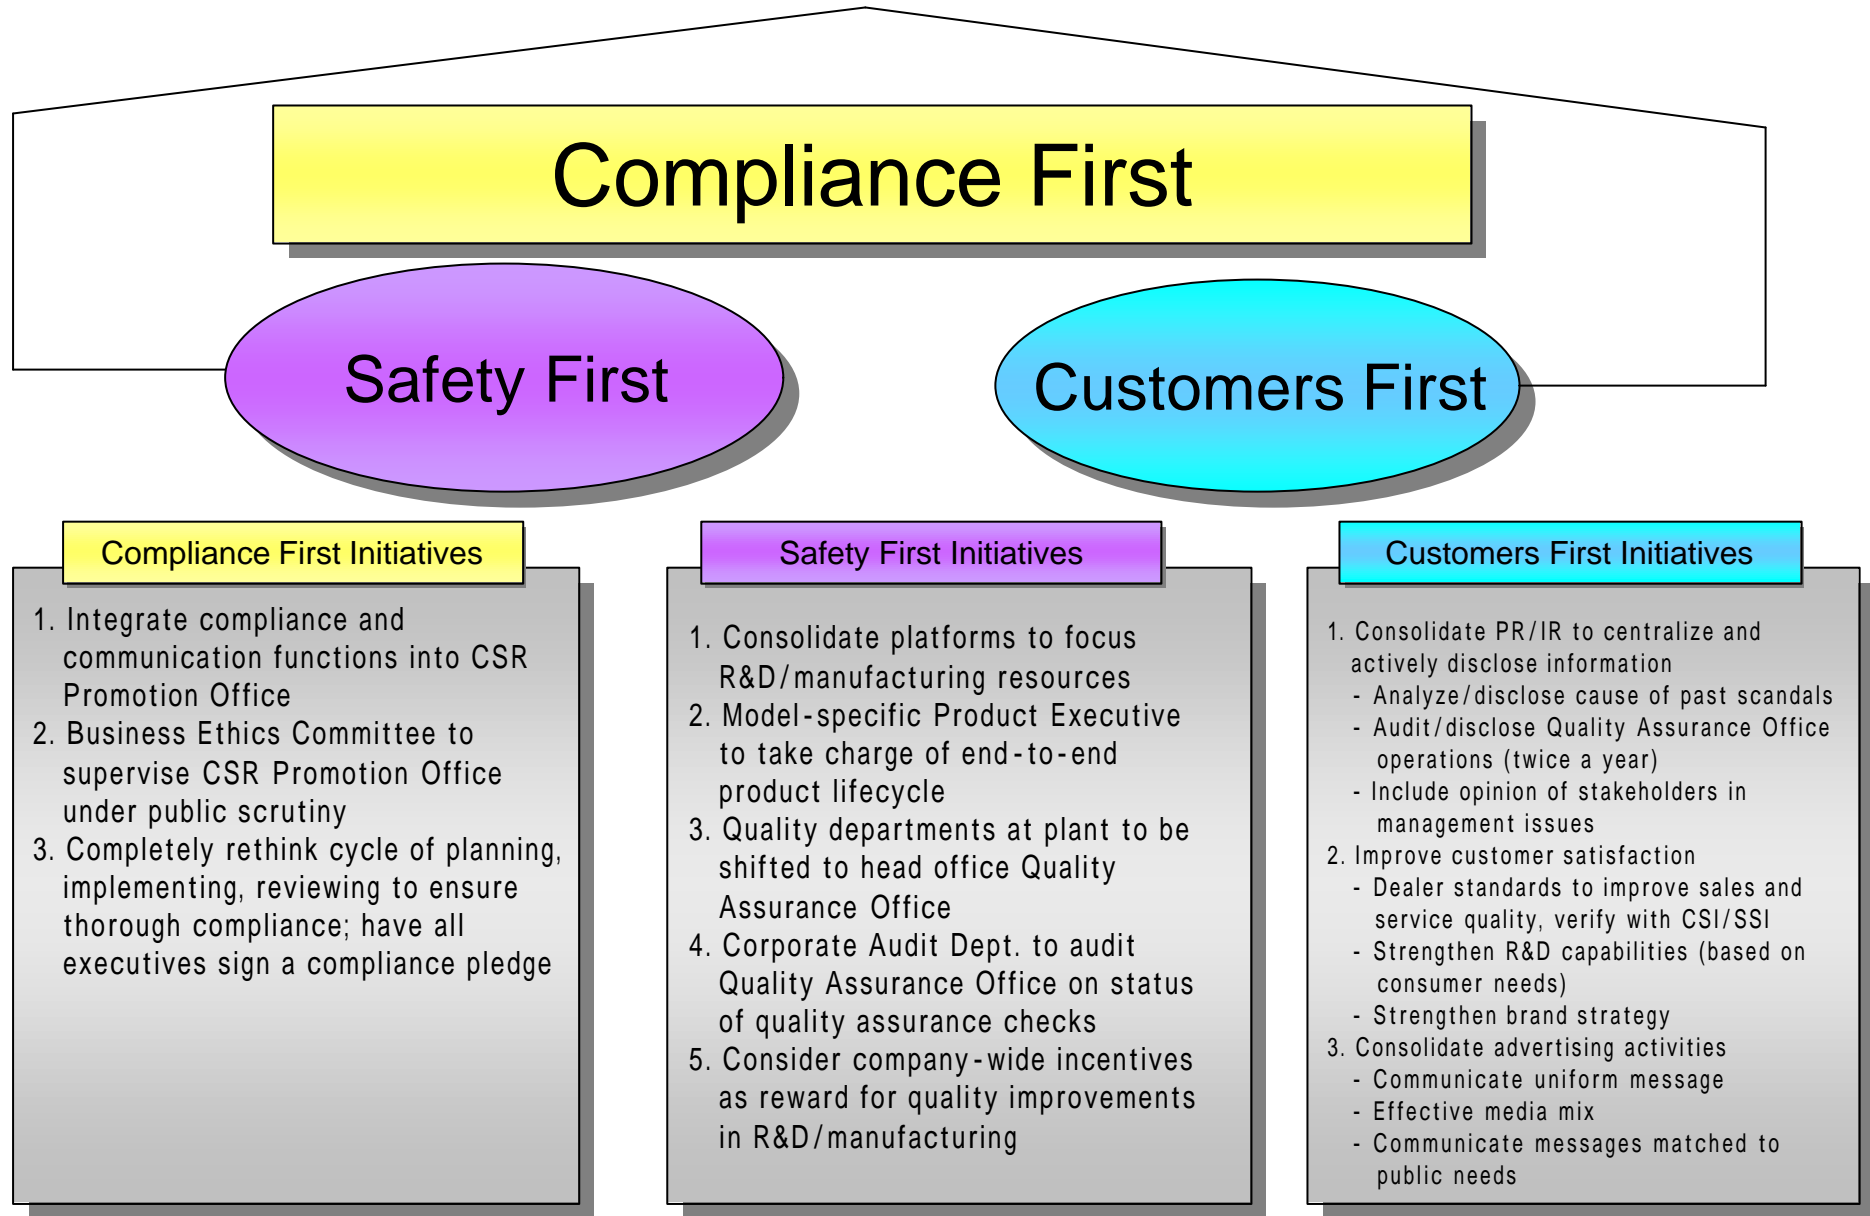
Compliance First

Safety First

Customers First

Compliance First Initiatives

1. Integrate compliance and communication functions into CSR Promotion Office
2. Business Ethics Committee to supervise CSR Promotion Office under public scrutiny
3. Completely rethink cycle of planning, implementing, reviewing to ensure thorough compliance; have all executives sign a compliance pledge

Safety First Initiatives

1. Consolidate platforms to focus R&D/manufacturing resources
2. Model-specific Product Executive to take charge of end-to-end product lifecycle
3. Quality departments at plant to be shifted to head office Quality Assurance Office
4. Corporate Audit Dept. to audit Quality Assurance Office on status of quality assurance checks
5. Consider company-wide incentives as reward for quality improvements in R&D/manufacturing

Customers First Initiatives

1. Consolidate PR/IR to centralize and actively disclose information
- Analyze/disclose cause of past scandals
- Audit/disclose Quality Assurance Office operations (twice a year)
- Include opinion of stakeholders in management issues
2. Improve customer satisfaction
- Dealer standards to improve sales and service quality, verify with CSI/SSI
- Strengthen R&D capabilities (based on consumer needs)
- Strengthen brand strategy
3. Consolidate advertising activities
- Communicate uniform message
- Effective media mix
- Communicate messages matched to public needs